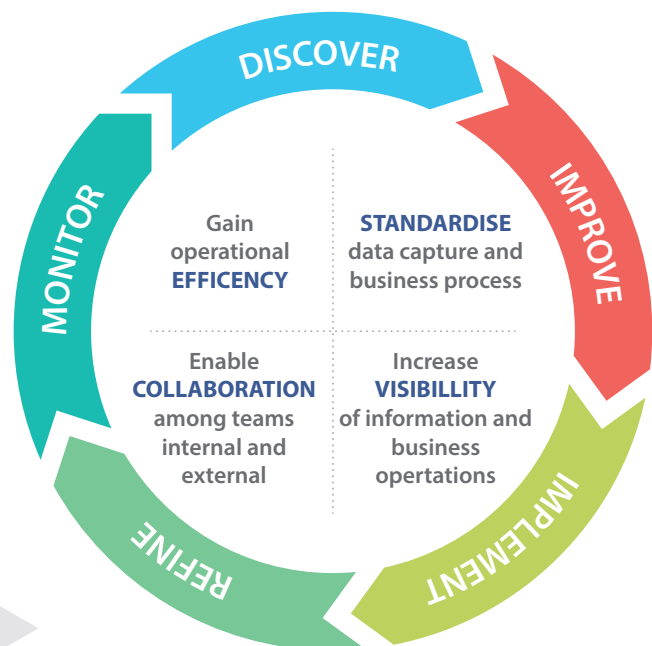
DISCOVER

IMPROVE

IMPLEMENT

REFINE

MONITOR

Gain operational EFFICENCY

STANDARDISE data capture and business process

Enable COLLABORATION among teams internal and external

Increase VISIBILLITY of information and business opertations